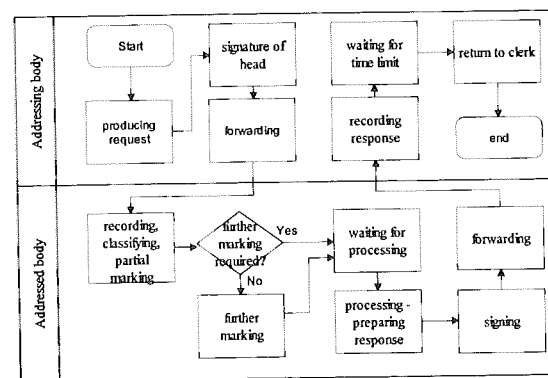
Addressing body

Start

producing request

signature of head

forwarding

waiting for time limit

recording response

return to clerk

end

Addressed body

recording, classifying, partial marking

further marking required?

Yes

No

further marking

waiting for processing

processing - preparing response

signing

forwarding